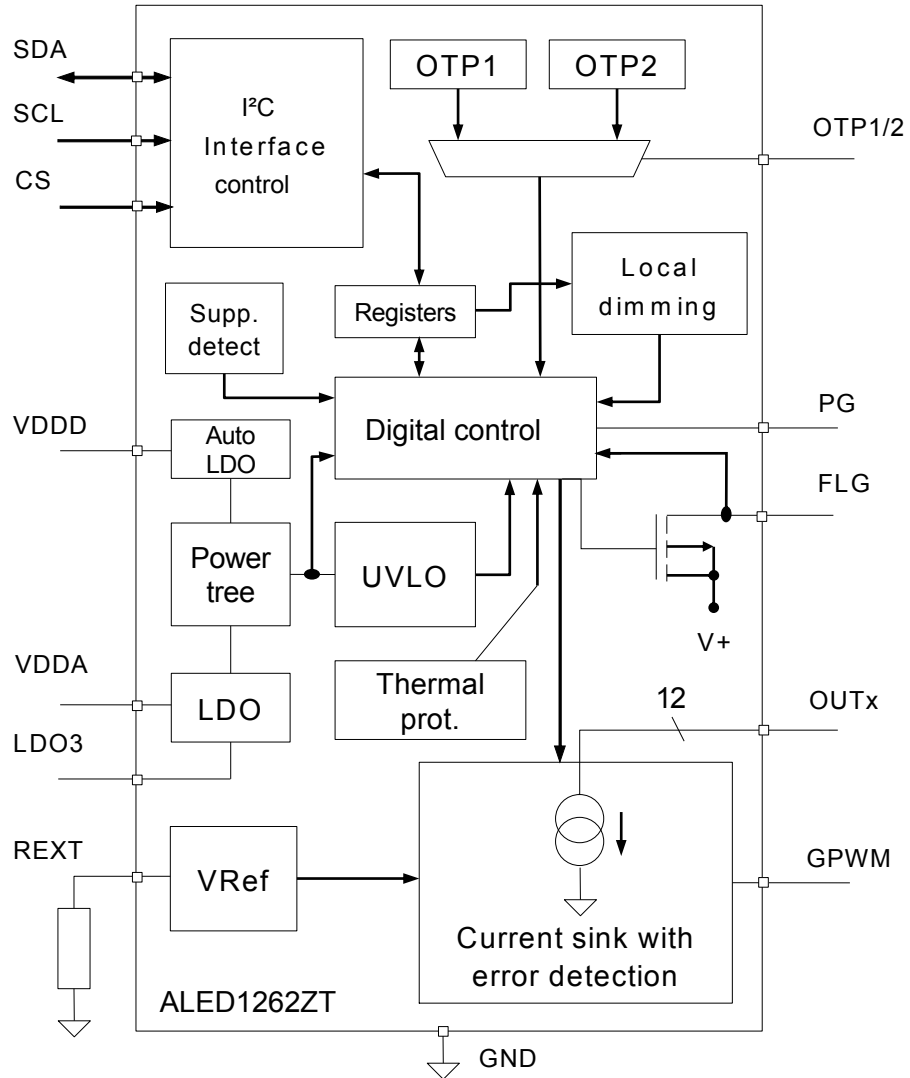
SDA
SCL
CS
I²C Interface control
OTP1
OTP2
OTP1/2
Registers
Local dimming
Supp. detect
Digital control
PG
VDDD
Auto LDO
FLG
Power tree
UVLO
V+
VDDA
LDO
Thermal prot.
12
OUTx
LDO3
REXT
VRef
GPWM
Current sink with error detection
ALED1262ZT
GND